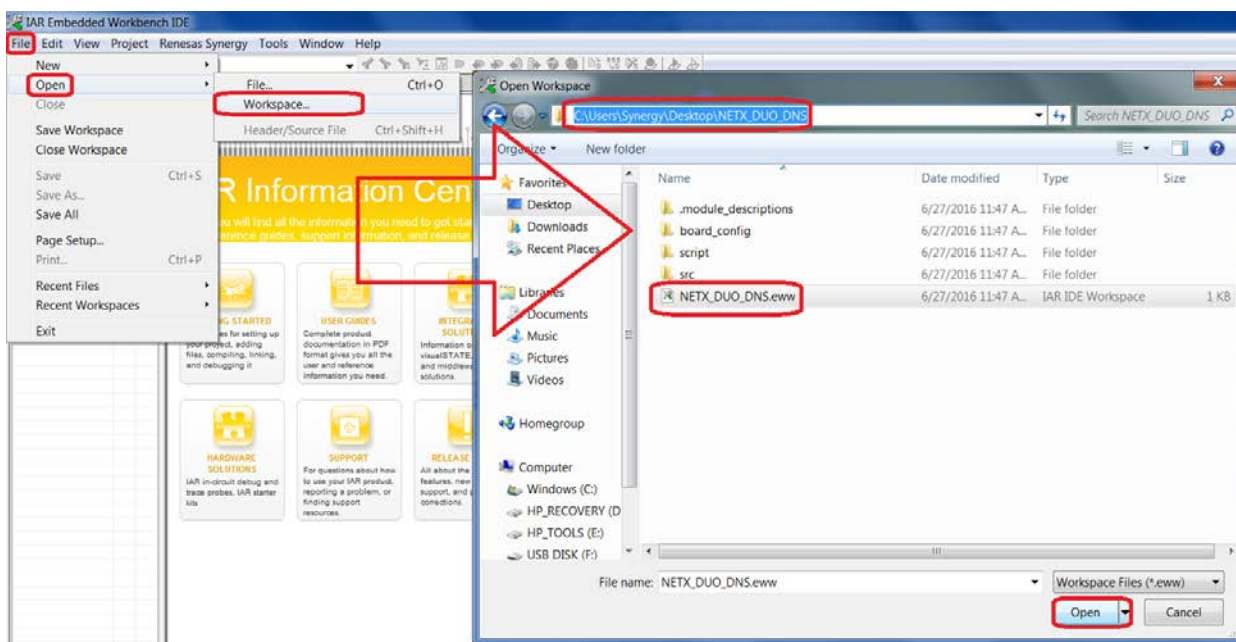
IAR Embedded Workbench IDE

File Edit View Project Renesas Synergy Tools Window Help

New
Open
Close
Save Workspace
Close Workspace
Save Ctrl+S
Save As...
Save All
Page Setup...
Print... Ctrl+P
Recent Files
Recent Workspaces
Exit

File... Ctrl+O
Workspace...
Header/Source File Ctrl+Shift+H

R Information Cen

ou will find all the information you need to get sta
erence guides, support information, and release

G STARTED
es for setting up your project, adding files, compiling, linking, and debugging it

USER GUIDES
Complete product documentation in PDF format gives you all the user and reference information you need.

INTEGR
SOLUT
Information o visualSTATE, and middlew solutions.

HARDWARE SOLUTIONS
IAR in-circuit debug and trace probes, IAR starter kits

SUPPORT
For questions about how to use your IAR product, reporting a problem, or finding support resources.

RELEASE
All about the features, new support, and p corrections.

Open Workspace

C:\Users\Synergy\Desktop\NETX_DUO_DNS

Search NETX_DUO_DNS

Organize New folder

Favorites
Desktop
Downloads
Recent Places
Libraries
Documents
Music
Pictures
Videos
Homegroup
Computer
Windows (C:)
HP_RECOVERY (D
HP_TOOLS (E:)
USB DISK (F:)

| Name | Date modified | Type | Size |
|---|---|---|---|
| .module_descriptions | 6/27/2016 11:47 A... | File folder | |
| board_config | 6/27/2016 11:47 A... | File folder | |
| script | 6/27/2016 11:47 A... | File folder | |
| src | 6/27/2016 11:47 A... | File folder | |
| NETX_DUO_DNS.eww | 6/27/2016 11:47 A... | IAR IDE Workspace | 1 KB |

File name: NETX_DUO_DNS.eww

Workspace Files (*.eww)

Open Cancel